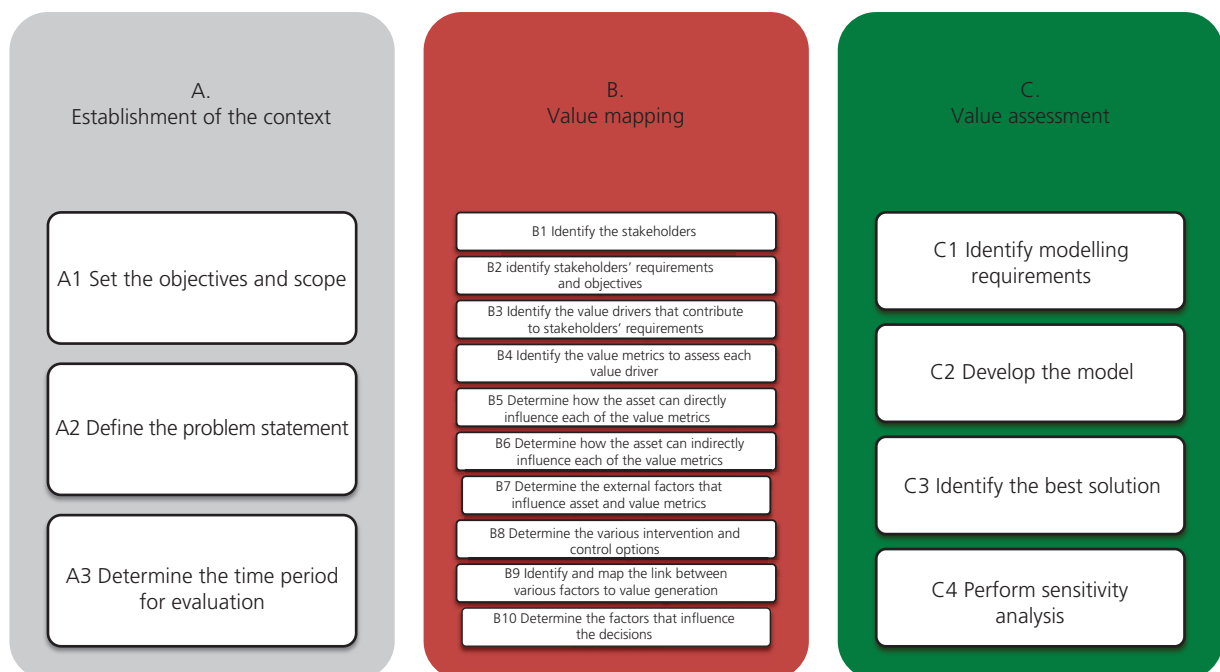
A.
Establishment of the context

A1 Set the objectives and scope

A2 Define the problem statement

A3 Determine the time period for evaluation

B.
Value mapping

B1 Identify the stakeholders

B2 identify stakeholders' requirements and objectives

B3 Identify the value drivers that contribute to stakeholders' requirements

B4 Identify the value metrics to assess each value driver

B5 Determine how the asset can directly influence each of the value metrics

B6 Determine how the asset can indirectly influence each of the value metrics

B7 Determine the external factors that influence asset and value metrics

B8 Determine the various intervention and control options

B9 Identify and map the link between various factors to value generation

B10 Determine the factors that influence the decisions

C.
Value assessment

C1 Identify modelling requirements

C2 Develop the model

C3 Identify the best solution

C4 Perform sensitivity analysis